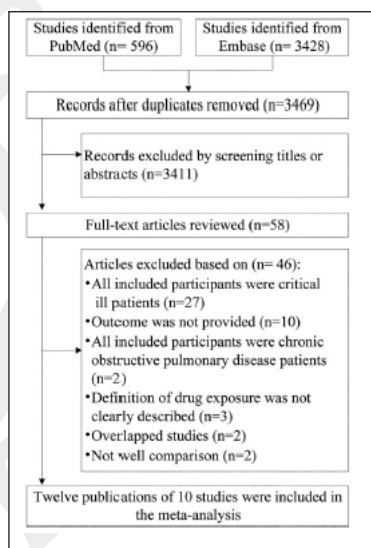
Studies identified from PubMed (n= 596)

Studies identified from Embase (n= 3428)

Records after duplicates removed (n=3469)

Records excluded by screening titles or abstracts (n=3411)

Full-text articles reviewed (n=58)

Articles excluded based on (n= 46):
•All included participants were critical ill patients (n=27)
•Outcome was not provided (n=10)
•All included participants were chronic obstructive pulmonary disease patients (n=2)
•Definition of drug exposure was not clearly described (n=3)
•Overlapped studies (n=2)
•Not well comparison (n=2)

Twelve publications of 10 studies were included in the meta-analysis